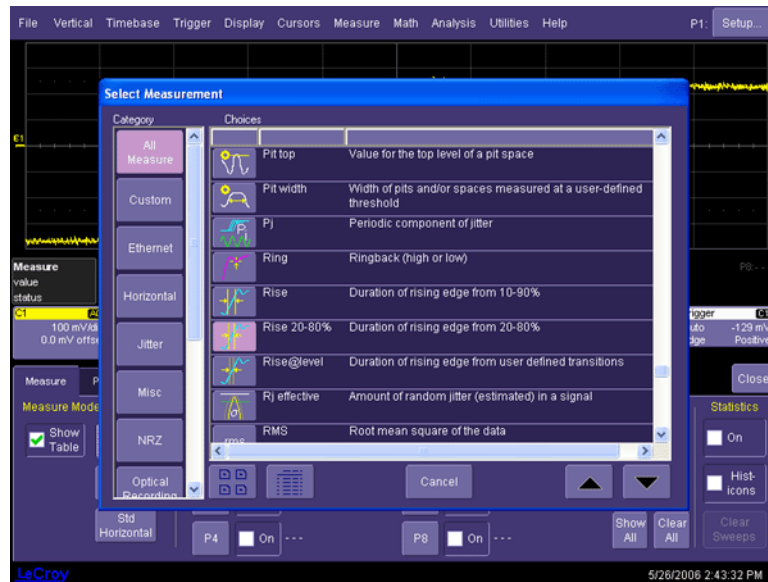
File Vertical Timebase Trigger Display Cursors Measure Math Analysis Utilities Help P1: Setup...

Select Measurement

Category

All Measure

Custom

Ethernet

Horizontal

Jitter

Misc

NRZ

Optical Recording

Choices

| | | |
|---|---|---|
| | Pit top | Value for the top level of a pit space |
| | Pit width | Width of pits and/or spaces measured at a user-defined threshold |
| | Pj | Periodic component of jitter |
| | Ring | Ringback (high or low) |
| | Rise | Duration of rising edge from 10-90% |
| | Rise 20-80% | Duration of rising edge from 20-80% |
| | Rise@level | Duration of rising edge from user defined transitions |
| | Rj effective | Amount of random jitter (estimated) in a signal |
| rms | RMS | Root mean square of the data |

Cancel

Measure
value
status

C1
100 mV/di
0.0 mV offs

Measure

Measure Mode

Show Table

Std Horizontal

P4 On ---

P8 On ---

P8:

rigger
uto -1.29 mV
dge Positive

Close

Statistics

On

Hist-icons

Show All

Clear All

Clear Sweeps

LeCroy

5/26/2006 2:43:32 PM